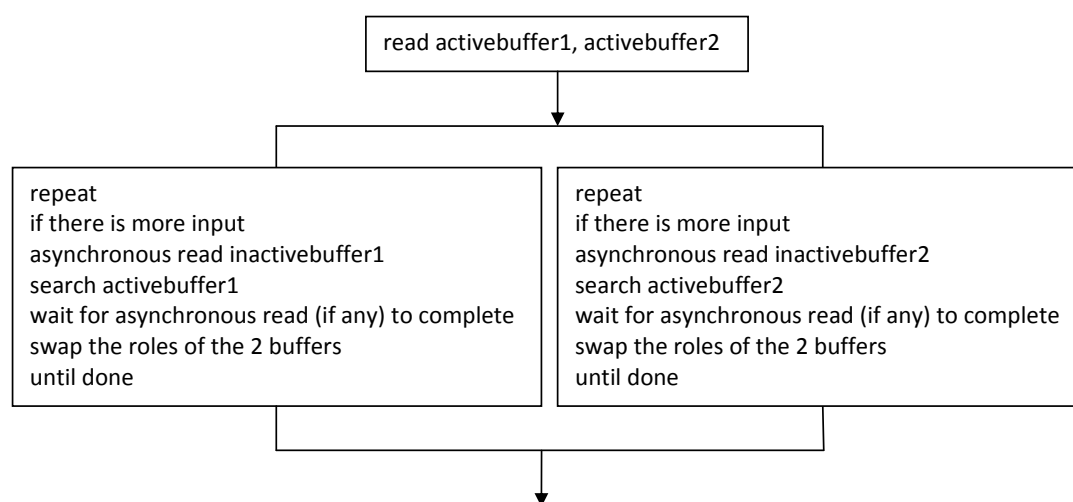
read activebuffer1, activebuffer2

repeat
if there is more input
asynchronous read inactivebuffer1
search activebuffer1
wait for asynchronous read (if any) to complete
swap the roles of the 2 buffers
until done

repeat
if there is more input
asynchronous read inactivebuffer2
search activebuffer2
wait for asynchronous read (if any) to complete
swap the roles of the 2 buffers
until done